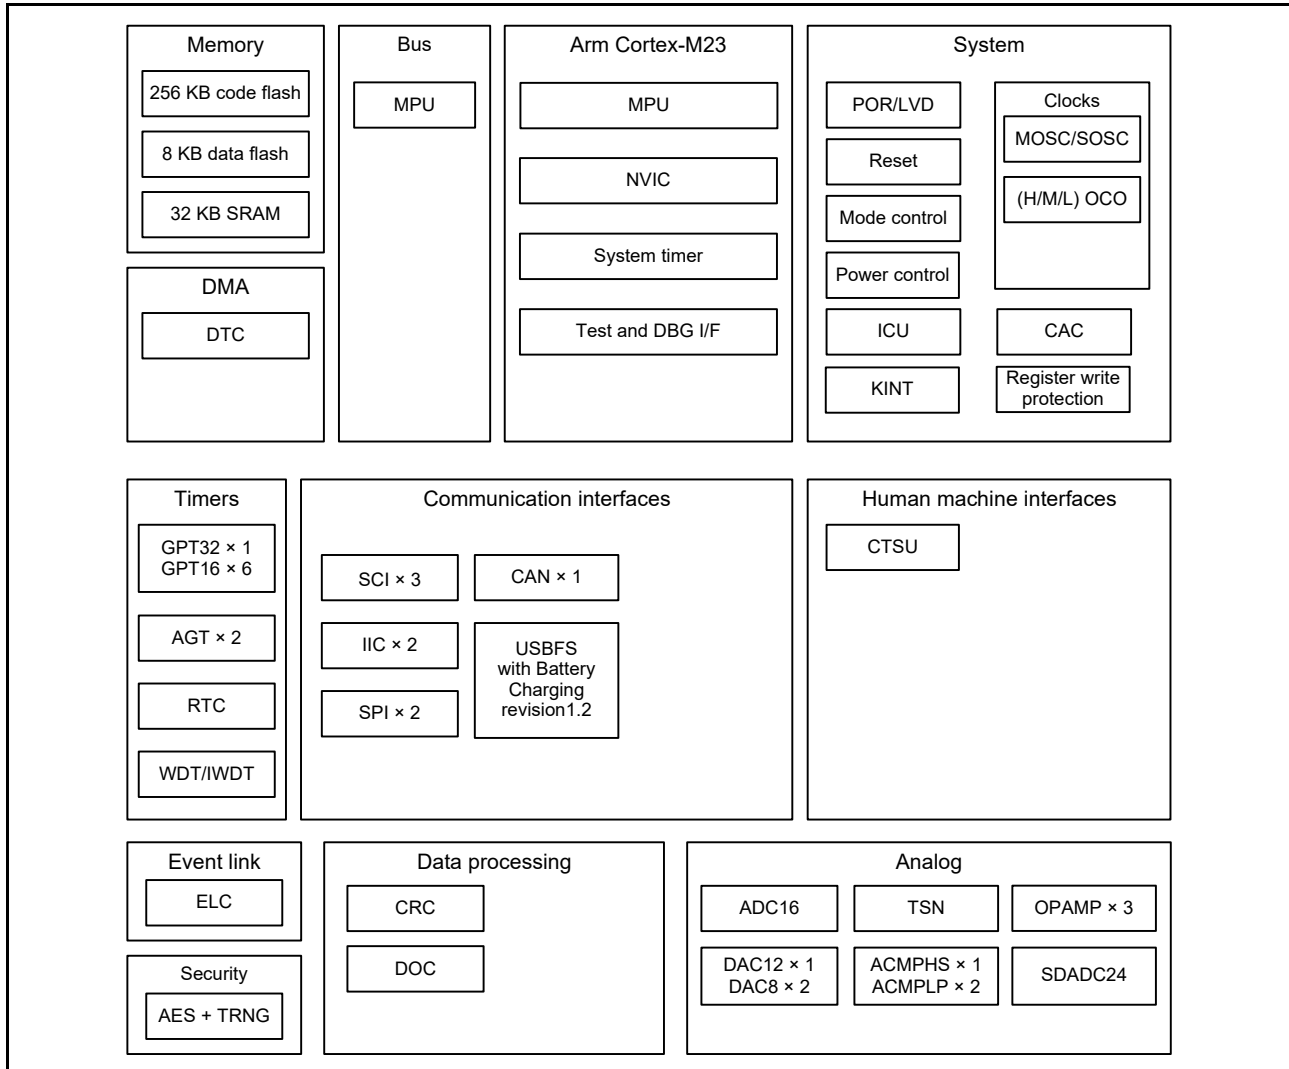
Memory
256 KB code flash
8 KB data flash
32 KB SRAM

DMA
DTC

Bus
MPU

Arm Cortex-M23
MPU
NVIC
System timer
Test and DBG I/F

System
POR/LVD
Reset
Mode control
Power control
ICU
KINT
Clocks
MOSC/SOSC
(H/M/L) OCO
CAC
Register write protection

Timers
GPT32 × 1
GPT16 × 6
AGT × 2
RTC
WDT/IWDT

Communication interfaces
SCI × 3
IIC × 2
SPI × 2
CAN × 1
USBFS with Battery Charging revision1.2

Human machine interfaces
CTSU

Event link
ELC

Security
AES + TRNG

Data processing
CRC
DOC

Analog
ADC16
TSN
OPAMP × 3
DAC12 × 1
DAC8 × 2
ACMPHS × 1
ACMPLP × 2
SDADC24